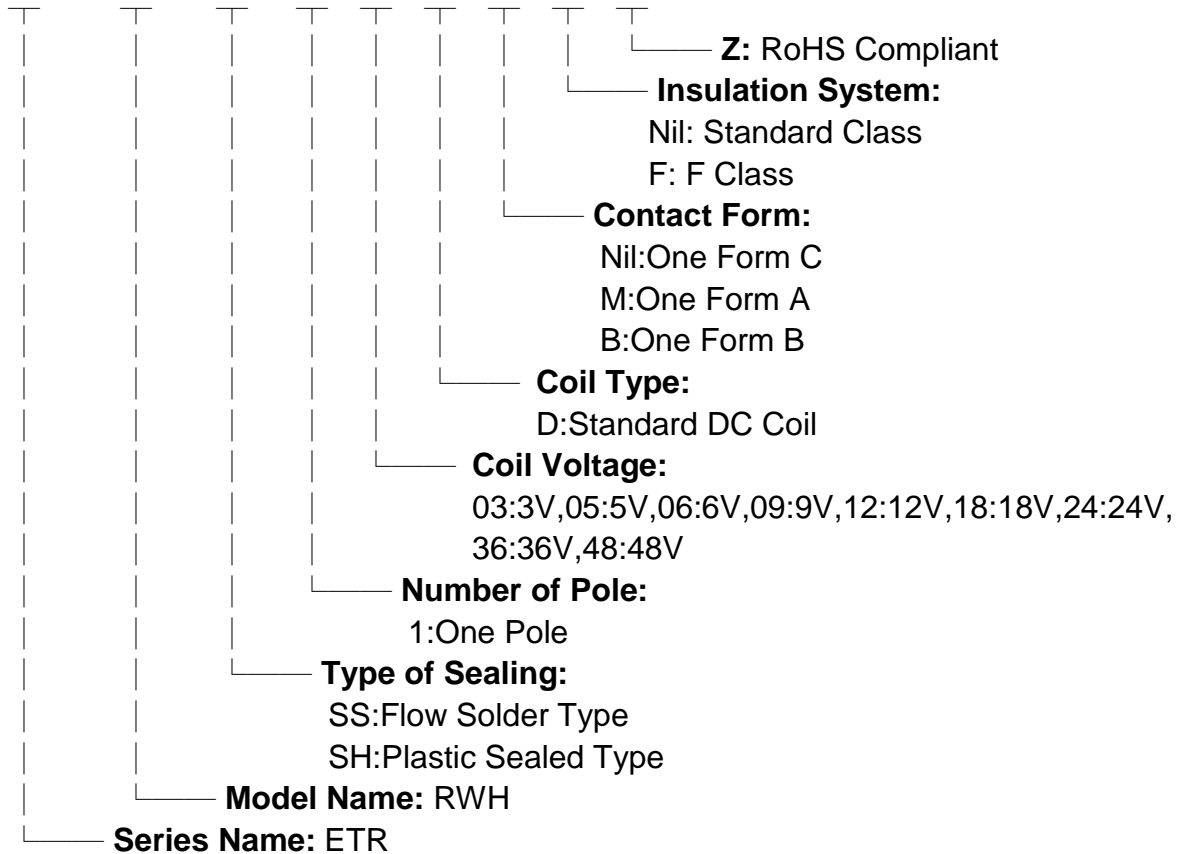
Z: RoHS Compliant

Insulation System:
Nil: Standard Class
F: F Class

Contact Form:
Nil:One Form C
M:One Form A
B:One Form B

Coil Type:
D:Standard DC Coil

Coil Voltage:
03:3V,05:5V,06:6V,09:9V,12:12V,18:18V,24:24V, 36:36V,48:48V

Number of Pole:
1:One Pole

Type of Sealing:
SS:Flow Solder Type
SH:Plastic Sealed Type

Model Name: RWH

Series Name: ETR